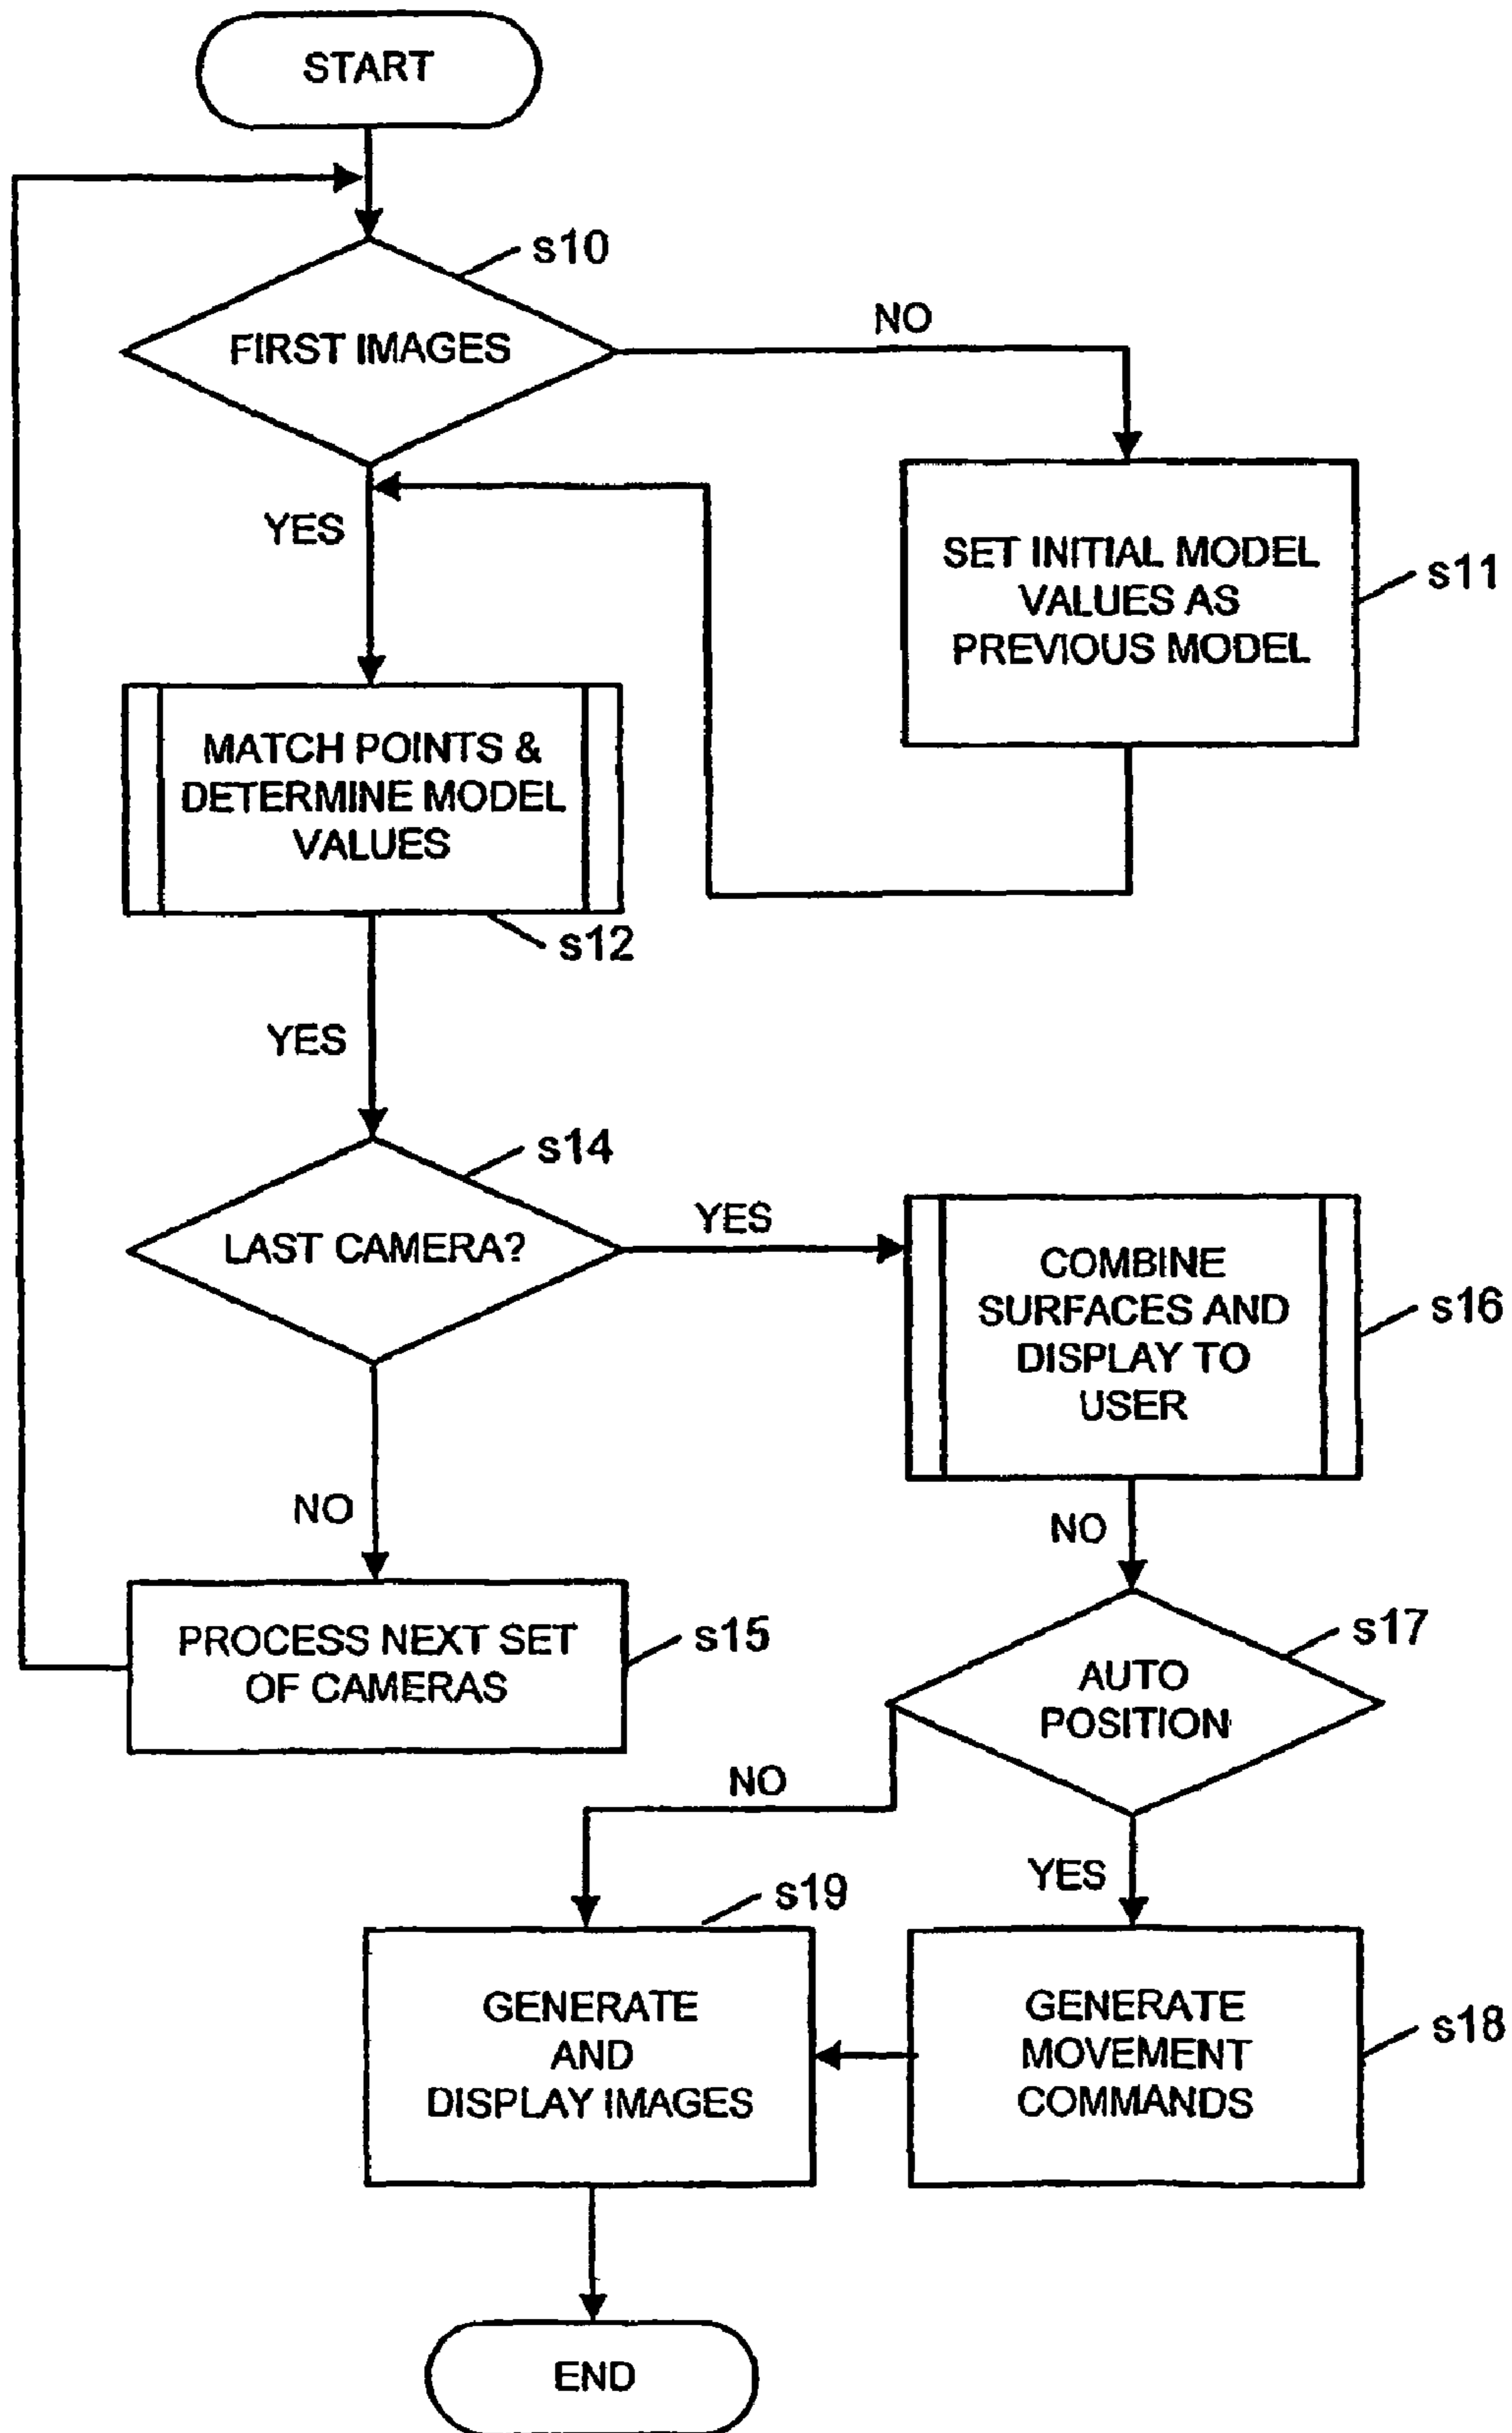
START

s10

FIRST IMAGES

NO

YES

SET INITIAL MODEL VALUES AS PREVIOUS MODEL

s11

MATCH POINTS & DETERMINE MODEL VALUES

s12

YES

s14

LAST CAMERA?

YES

COMBINE SURFACES AND DISPLAY TO USER

s16

NO

NO

PROCESS NEXT SET OF CAMERAS

s15

s17

AUTO POSITION

NO

YES

s19

GENERATE AND DISPLAY IMAGES

GENERATE MOVEMENT COMMANDS

s18

END